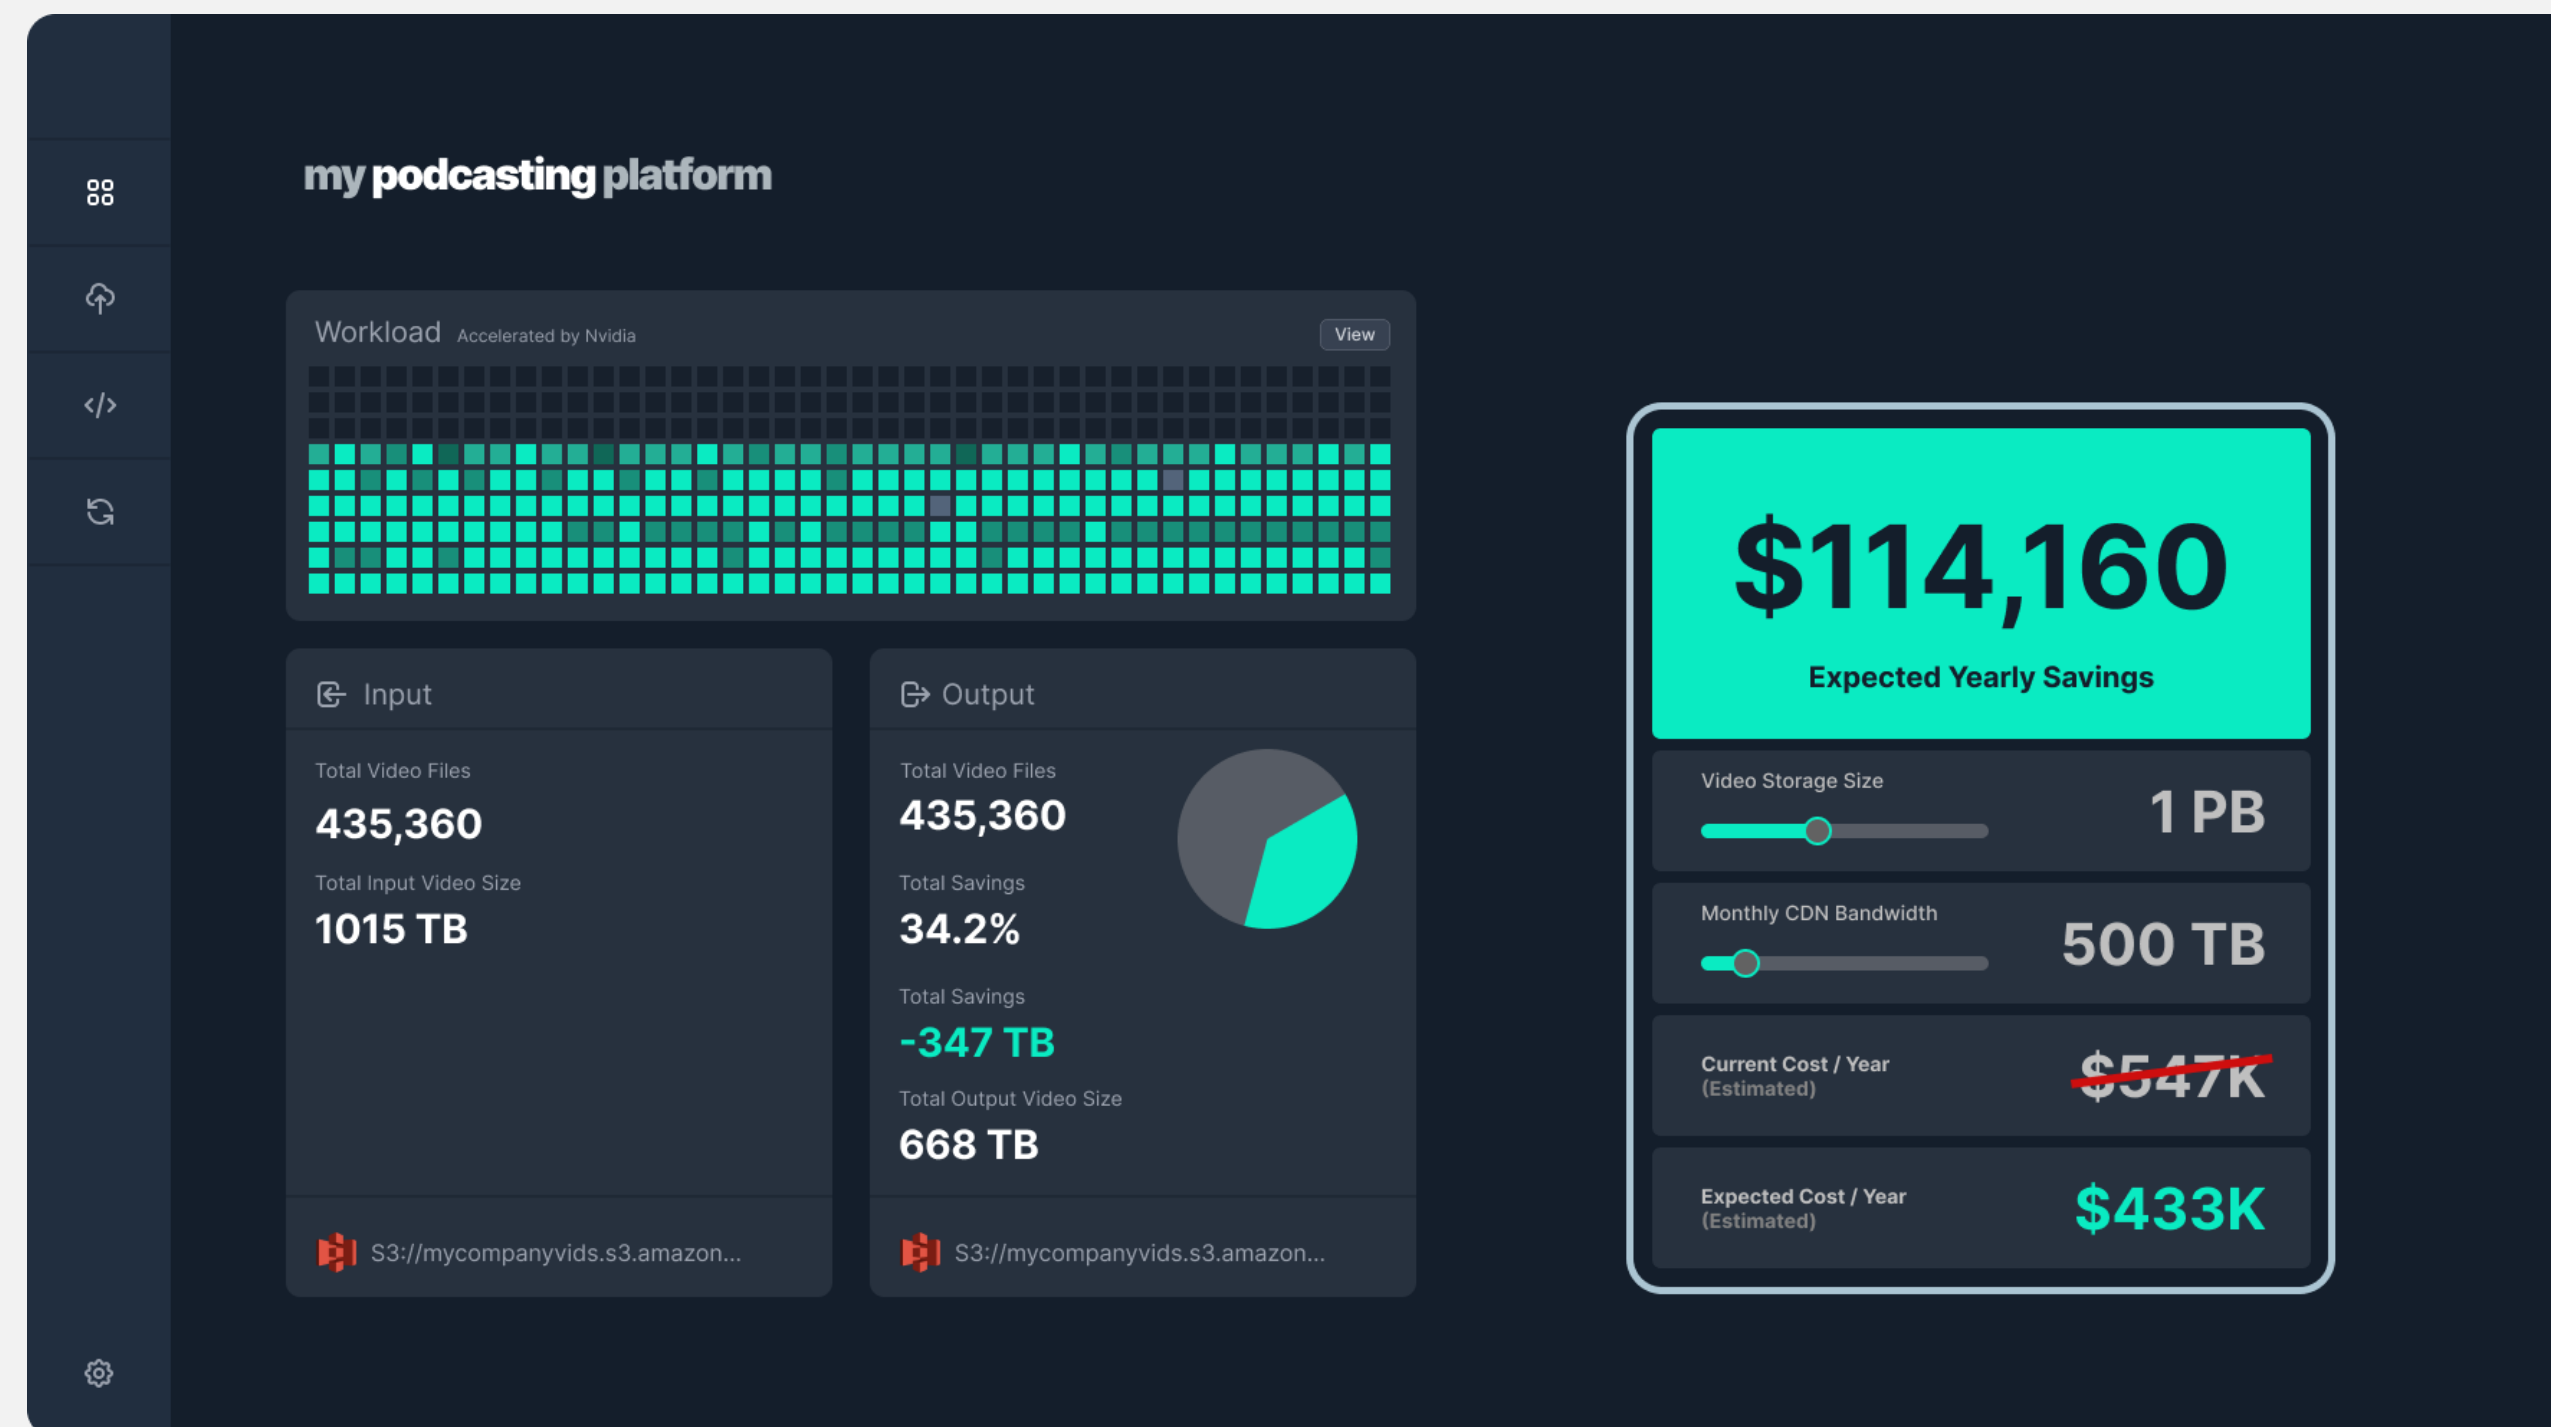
my podcasting platform

Workload Accelerated by Nvidia

View

Input

Total Video Files

435,360

Total Input Video Size

1015 TB

S3://mycompanyvids.s3.amazon...

Output

Total Video Files

435,360

Total Savings

34.2%

Total Savings

-347 TB

Total Output Video Size

668 TB

S3://mycompanyvids.s3.amazon...

$114,160

Expected Yearly Savings

Video Storage Size

1 PB

Monthly CDN Bandwidth

500 TB

Current Cost / Year
(Estimated)

$547K

Expected Cost / Year
(Estimated)

$433K